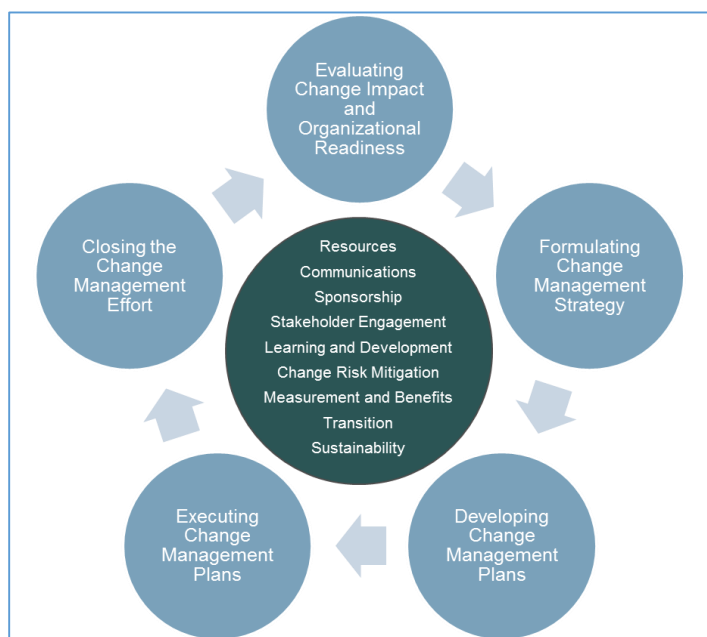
Evaluating Change Impact and Organizational Readiness

Formulating Change Management Strategy

Developing Change Management Plans

Executing Change Management Plans

Closing the Change Management Effort

Resources
Communications
Sponsorship
Stakeholder Engagement
Learning and Development
Change Risk Mitigation
Measurement and Benefits
Transition
Sustainability